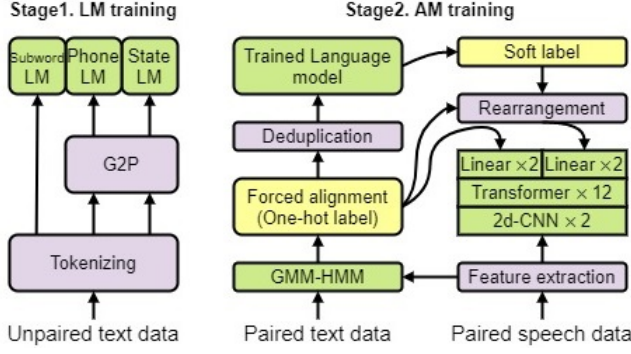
Stage1. LM training

Subword LM

Phone LM

State LM

G2P

Tokenizing

Unpaired text data

Stage2. AM training

Trained Language model

Soft label

Rearrangement

Deduplication

Linear $\times 2$

Linear $\times 2$

Forced alignment (One-hot label)

Transformer $\times 12$

2d-CNN $\times 2$

GMM-HMM

Feature extraction

Paired text data

Paired speech data